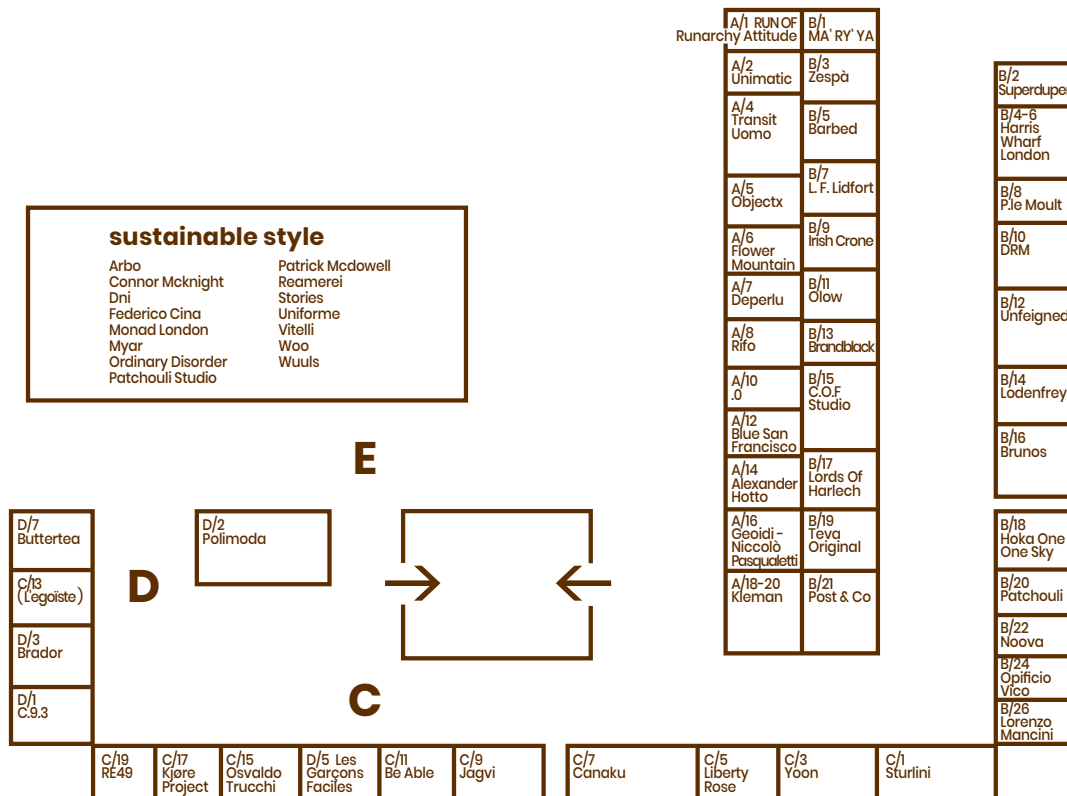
A/1 RUN OF Runarchy Attitude
B/1 MA' RY' YA
A/2 Unimatic
B/3 Zespà
A/4 Transit Uomo
B/5 Barbed
B/7 L. F. Lidfort
A/5 Objectx
B/9 Irish Crone
A/6 Flower Mountain
A/7 Deperlu
B/11 Olow
A/8 Rifo
B/13 Brandblack
A/10 .0
B/15 C.O.F Studio
A/12 Blue San Francisco
A/14 Alexander Hotto
B/17 Lords Of Harlech
A/16 Geoidi - Niccolò Pasqualetti
B/19 Teva Original
A/18-20 Kleman
B/21 Post & Co

B/2 Superduper
B/4-6 Harris Wharf London
B/8 P.le Moult
B/10 DRM
B/12 Unfeigned
B/14 Lodenfrey
B/16 Brunos
B/18 Hoka One One Sky
B/20 Patchouli
B/22 Noova
B/24 Opificio Vico
B/26 Lorenzo Mancini

sustainable style

Arbo
Connor Mcknight
Dni
Federico Cina
Monad London
Myar
Ordinary Disorder
Patchouli Studio

Patrick Mcdowell
Reamerei
Stories
Uniforme
Vitelli
Woo
Wuuls

E

D/7 Buttertea
D/2 Polimoda
C/13 (L'egoiste)
D
D/3 Brador
D/1 C.9.3
C

C/19 RE49
C/17 Kjøre Project
C/15 Osvaldo Trucchi
D/5 Les Garçons Faciles
C/11 Be Able
C/9 Jagvi
C/7 Canaku
C/5 Liberty Rose
C/3 Yoon
C/1 Sturlini